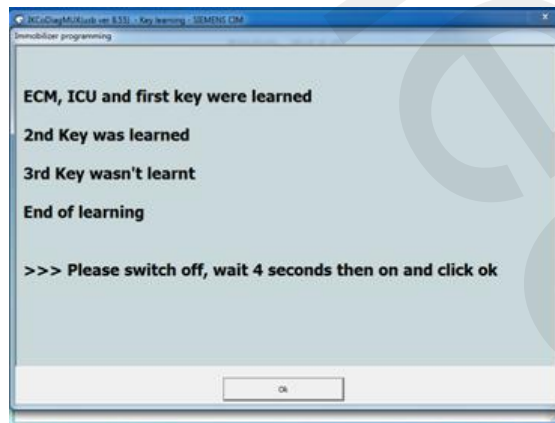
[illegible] (usb ver 8.55) - Key learning - SIEMENS CIM
Immobilizer programming

ECM, ICU and first key were learned

2nd Key was learned

3rd Key wasn't learnt

End of learning

>>> Please switch off, wait 4 seconds then on and click ok

Ok